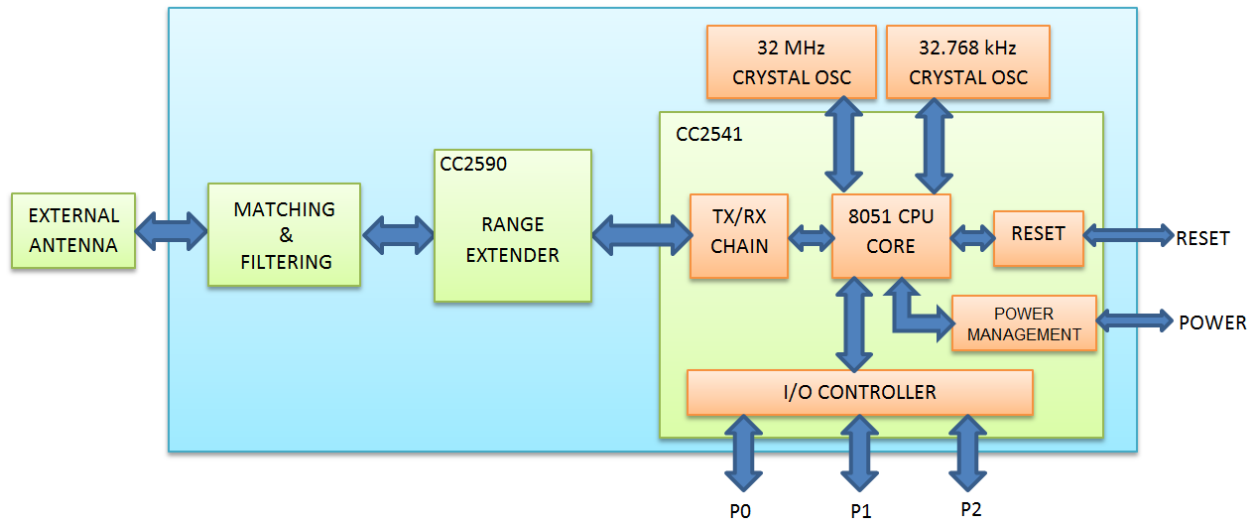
32 MHz
CRYSTAL OSC

32.768 kHz
CRYSTAL OSC

CC2541

CC2590

EXTERNAL
ANTENNA

MATCHING
&
FILTERING

RANGE
EXTENDER

TX/RX
CHAIN

8051 CPU
CORE

RESET

RESET

POWER
MANAGEMENT

POWER

I/O CONTROLLER

P0

P1

P2